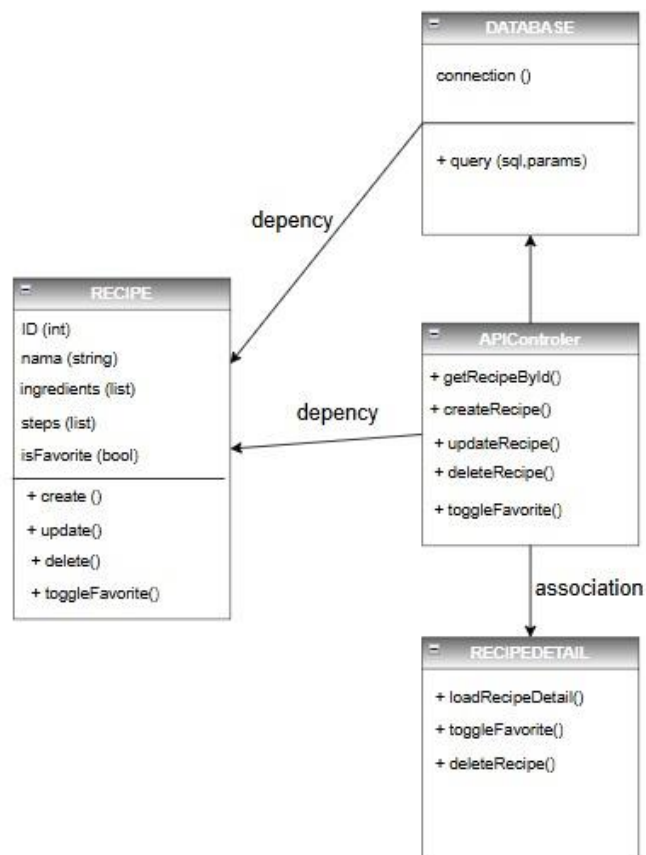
DATABASE

connection ()

+ query (sql,params)

depency

RECIPE

ID (int)
nama (string)
ingredients (list)
steps (list)
isFavorite (bool)

+ create ()
+ update()
+ delete()
+ toggleFavorite()

depency

APIControler

+ getRecipeById()
+ createRecipe()
+ updateRecipe()
+ deleteRecipe()
+ toggleFavorite()

association

RECIPEDETAIL

+ loadRecipeDetail()
+ toggleFavorite()
+ deleteRecipe()